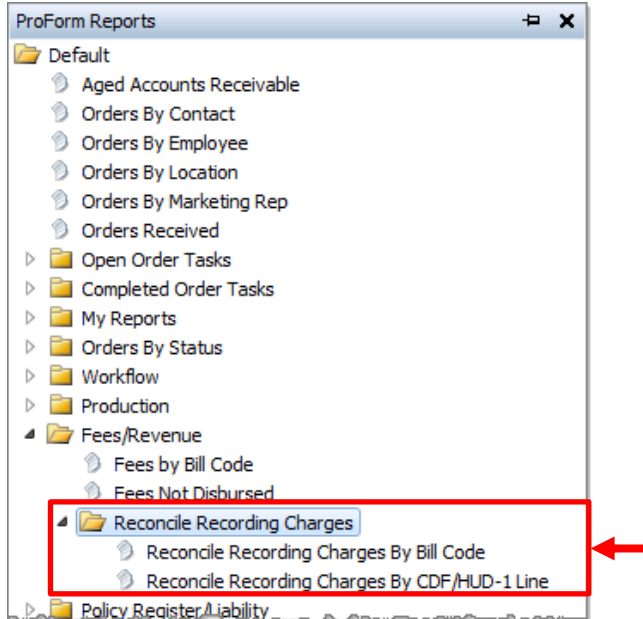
ProForm Reports

Default
Aged Accounts Receivable
Orders By Contact
Orders By Employee
Orders By Location
Orders By Marketing Rep
Orders Received
Open Order Tasks
Completed Order Tasks
My Reports
Orders By Status
Workflow
Production
Fees/Revenue
Fees by Bill Code
Fees Not Disbursed
Reconcile Recording Charges
Reconcile Recording Charges By Bill Code
Reconcile Recording Charges By CDF/HUD-1 Line
Policy Register/Liability